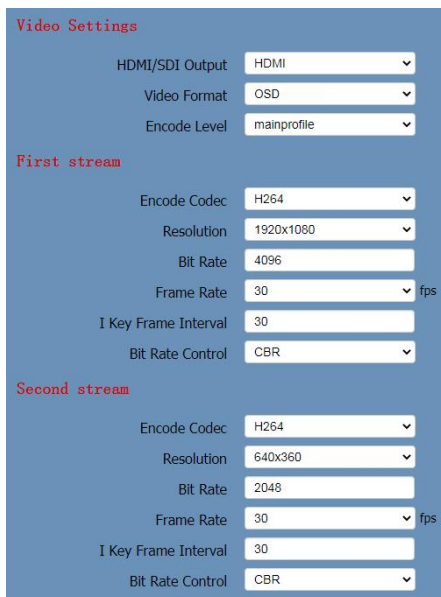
Video Settings

HDMI/SDI Output HDMI

Video Format OSD

Encode Level mainprofile

First stream

Encode Codec H264

Resolution 1920x1080

Bit Rate 4096

Frame Rate 30 fps

I Key Frame Interval 30

Bit Rate Control CBR

Second stream

Encode Codec H264

Resolution 640x360

Bit Rate 2048

Frame Rate 30 fps

I Key Frame Interval 30

Bit Rate Control CBR